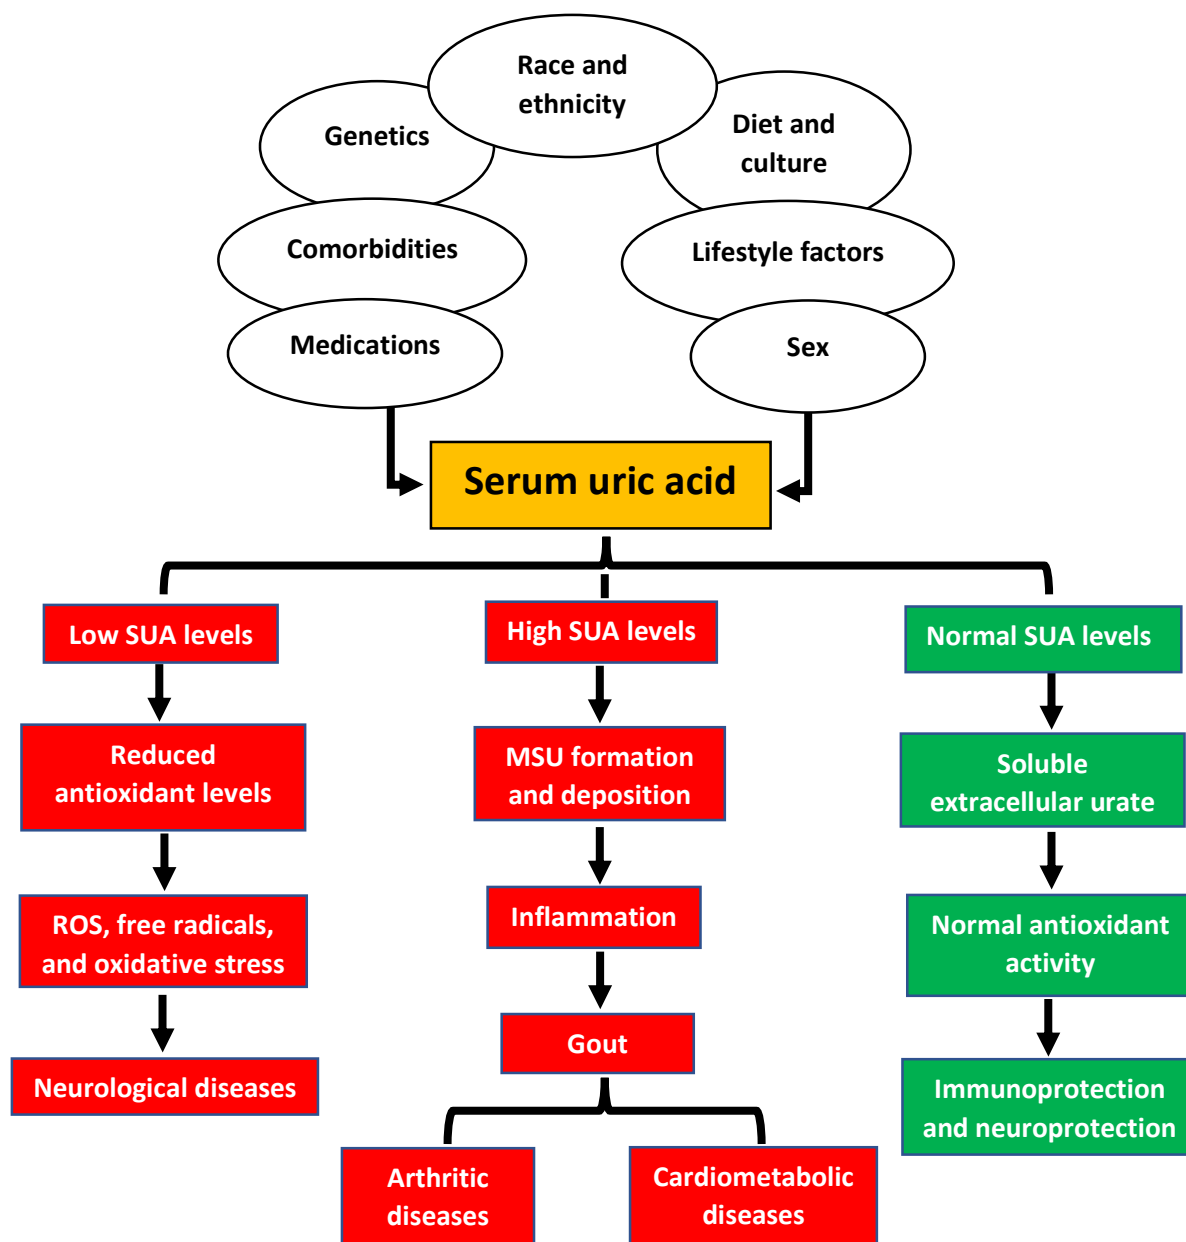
Race and ethnicity

Genetics

Diet and culture

Comorbidities

Lifestyle factors

Medications

Sex

Serum uric acid

Low SUA levels

Reduced antioxidant levels

ROS, free radicals, and oxidative stress

Neurological diseases

High SUA levels

MSU formation and deposition

Inflammation

Gout

Arthritic diseases

Cardiometabolic diseases

Normal SUA levels

Soluble extracellular urate

Normal antioxidant activity

Immunoprotection and neuroprotection